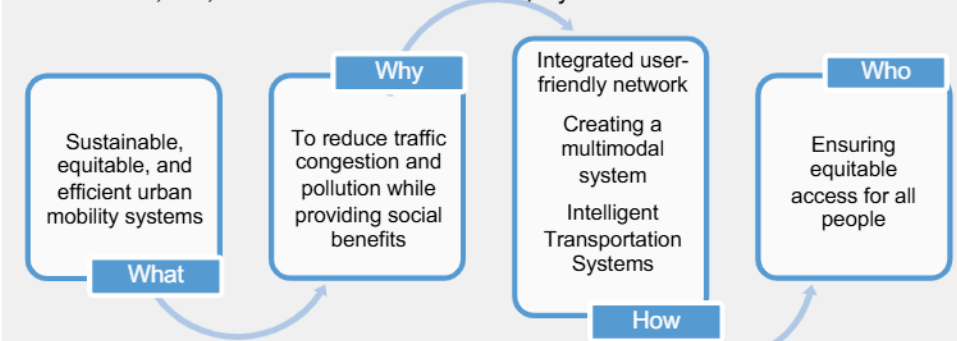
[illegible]

Sustainable, equitable, and efficient urban mobility systems

What

Why

To reduce traffic congestion and pollution while providing social benefits

Integrated user-friendly network

Creating a multimodal system

Intelligent Transportation Systems

How

Who

Ensuring equitable access for all people